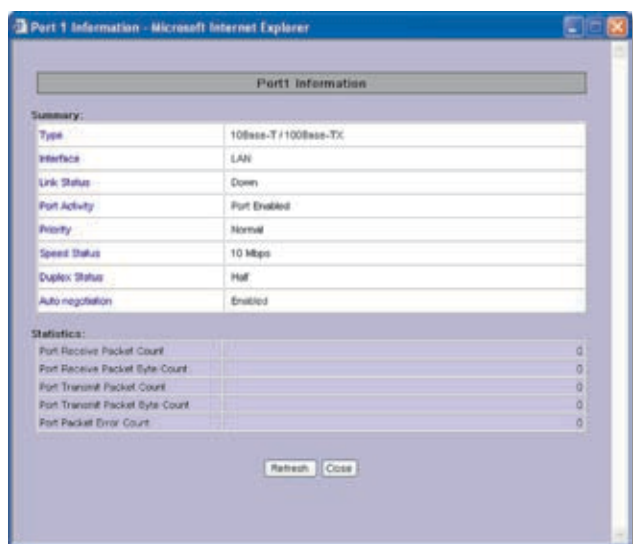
Port 1 Information - Microsoft Internet Explorer

Port1 Information

Summary:

| Type | 10Base-T / 100Base-TX |
|---|---|
| Interface | LAN |
| Link Status | Down |
| Port Activity | Port Enabled |
| Priority | Normal |
| Speed Status | 10 Mbps |
| Duplex Status | Half |
| Auto negotiation | Enabled |

Statistics:

| Port Receive Packet Count | 0 |
|---|---|
| Port Receive Packet Byte Count | 0 |
| Port Transmit Packet Count | 0 |
| Port Transmit Packet Byte Count | 0 |
| Port Packet Error Count | 0 |

Refresh Close